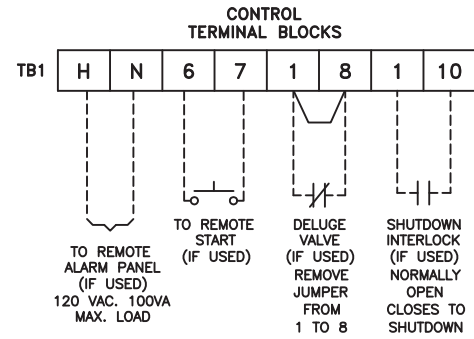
CONTROL TERMINAL BLOCKS

TB1

| H | N | 6 | 7 | 1 | 8 | 1 | 10 |
|---|---|---|---|---|---|---|---|

TO REMOTE ALARM PANEL (IF USED) 120 VAC. 100VA MAX. LOAD

TO REMOTE START (IF USED)

DELUGE VALVE (IF USED) REMOVE JUMPER FROM 1 TO 8

SHUTDOWN INTERLOCK (IF USED) NORMALLY OPEN CLOSES TO SHUTDOWN